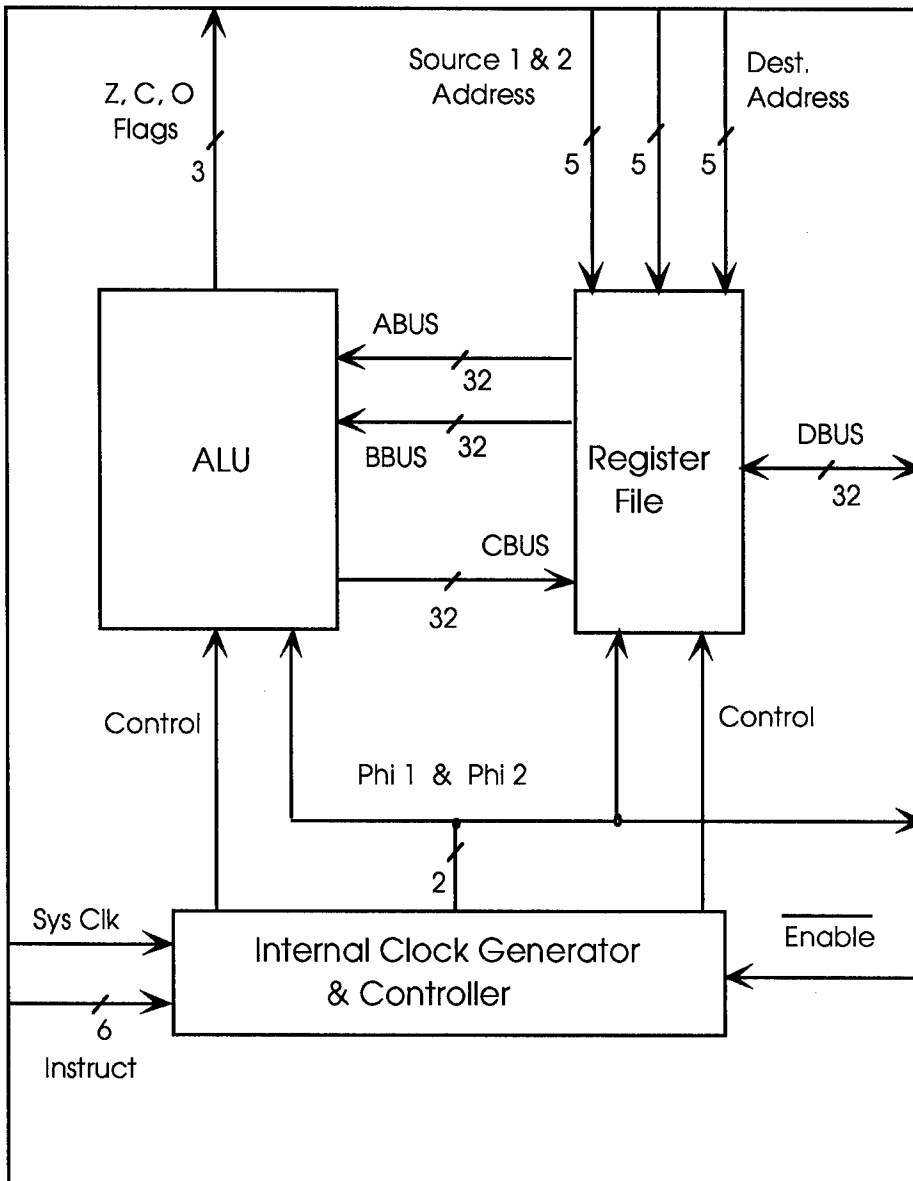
Z, C, O Flags

3

Source 1 & 2 Address

Dest. Address

5

5

5

ABUS

32

BBUS

32

ALU

Register File

DBUS

32

CBUS

32

Control

Control

Phi 1 & Phi 2

2

Sys Clk

Internal Clock Generator & Controller

$\overline{\text{Enable}}$

6

Instruct